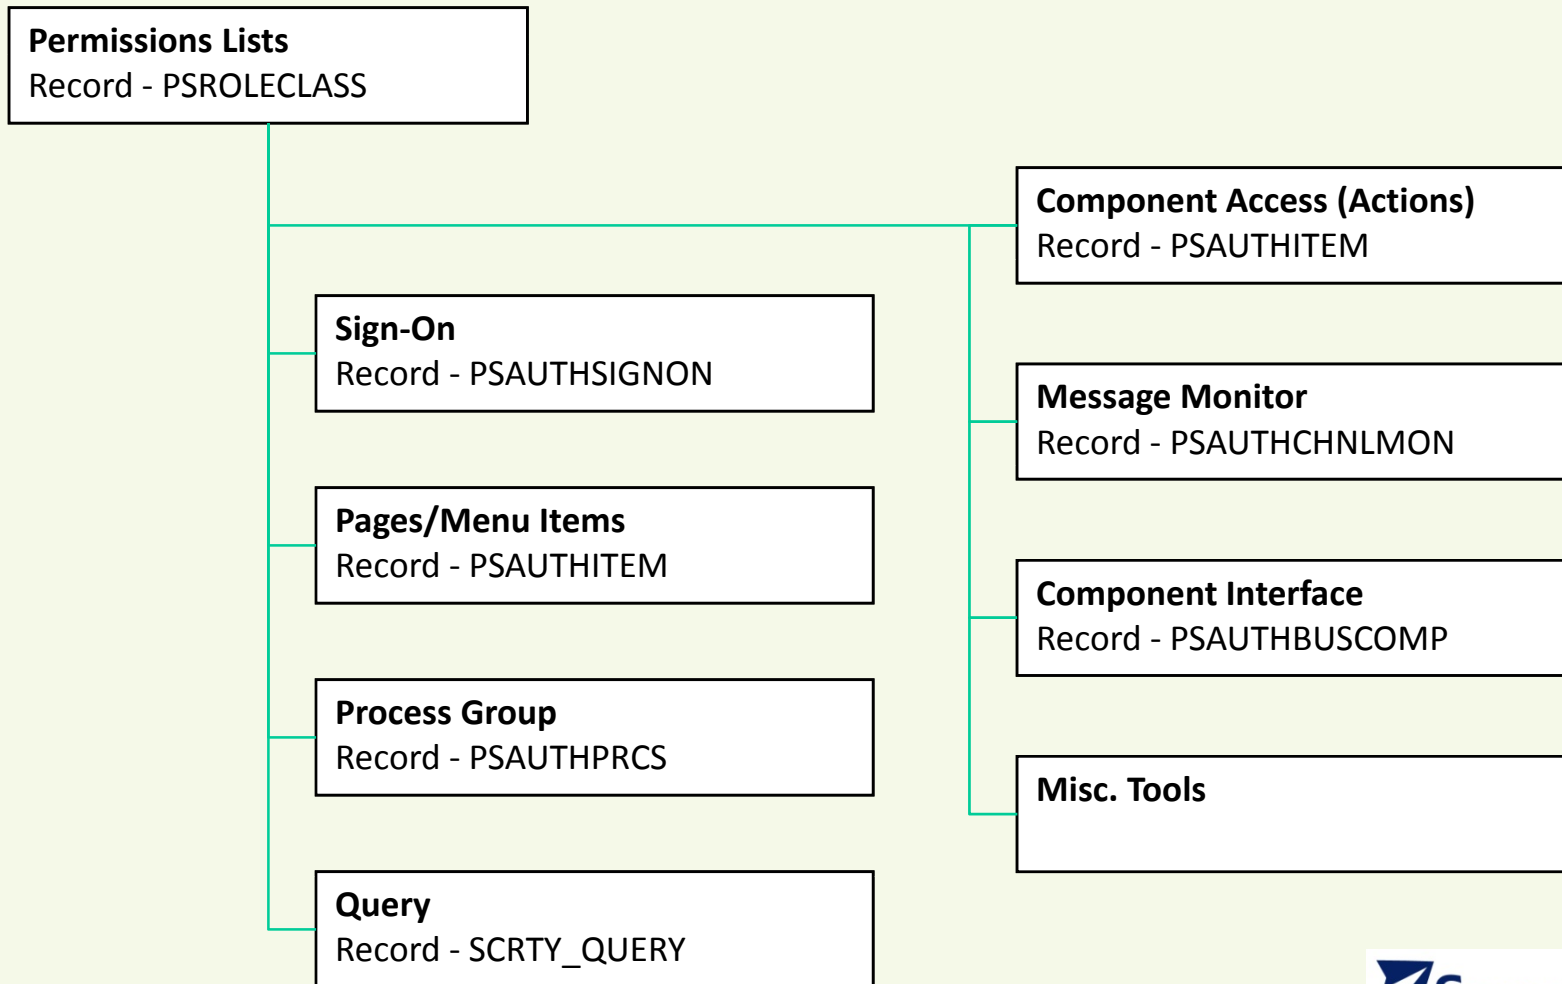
Permissions Lists
Record - PSROLECLASS

Sign-On
Record - PSAUTHSIGNON

Pages/Menu Items
Record - PSAUTHITEM

Process Group
Record - PSAUTHPRCS

Query
Record - SCRTY_QUERY

Component Access (Actions)
Record - PSAUTHITEM

Message Monitor
Record - PSAUTHCHNLMON

Component Interface
Record - PSAUTHBUSCOMP

Misc. Tools